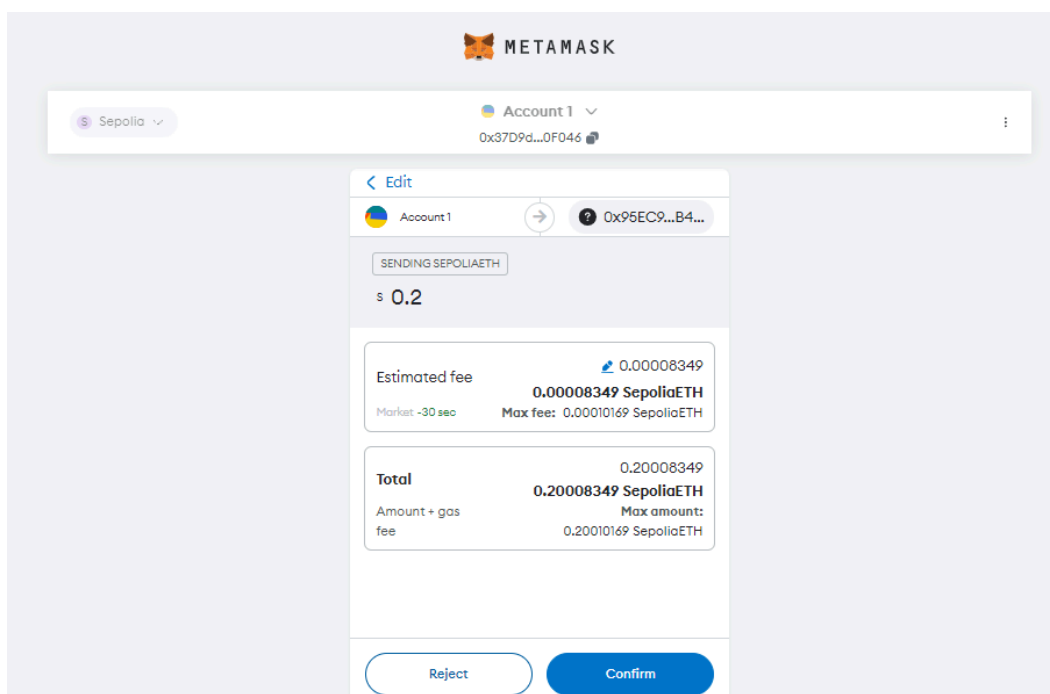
METAMASK

S Sepolia

Account 1

0x37D9d...0F046

< Edit

Account 1

? 0x95EC9...B4...

SENDING SEPOLIAETH

S 0.2

Estimated fee

0.00008349

0.00008349 SepoliaETH

Market ~30 sec

Max fee: 0.00010169 SepoliaETH

Total

0.20008349

0.20008349 SepoliaETH

Amount + gas fee

Max amount: 0.20010169 SepoliaETH

Reject

Confirm